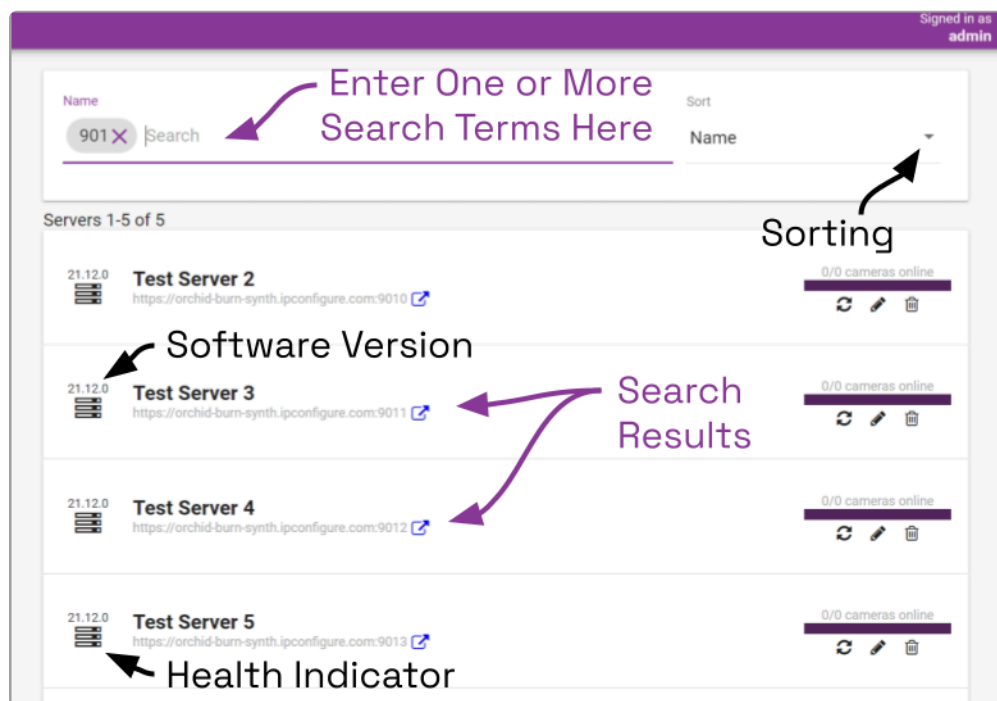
Signed in as
admin

Name
901 ×
Search

Enter One or More Search Terms Here

Sort
Name

Sorting

Servers 1-5 of 5

21.12.0
Test Server 2
https://orchid-burn-synth.ipconfigure.com:9010
0/0 cameras online

Software Version

21.12.0
Test Server 3
https://orchid-burn-synth.ipconfigure.com:9011
0/0 cameras online

Search Results

21.12.0
Test Server 4
https://orchid-burn-synth.ipconfigure.com:9012
0/0 cameras online

21.12.0
Test Server 5
https://orchid-burn-synth.ipconfigure.com:9013
0/0 cameras online

Health Indicator